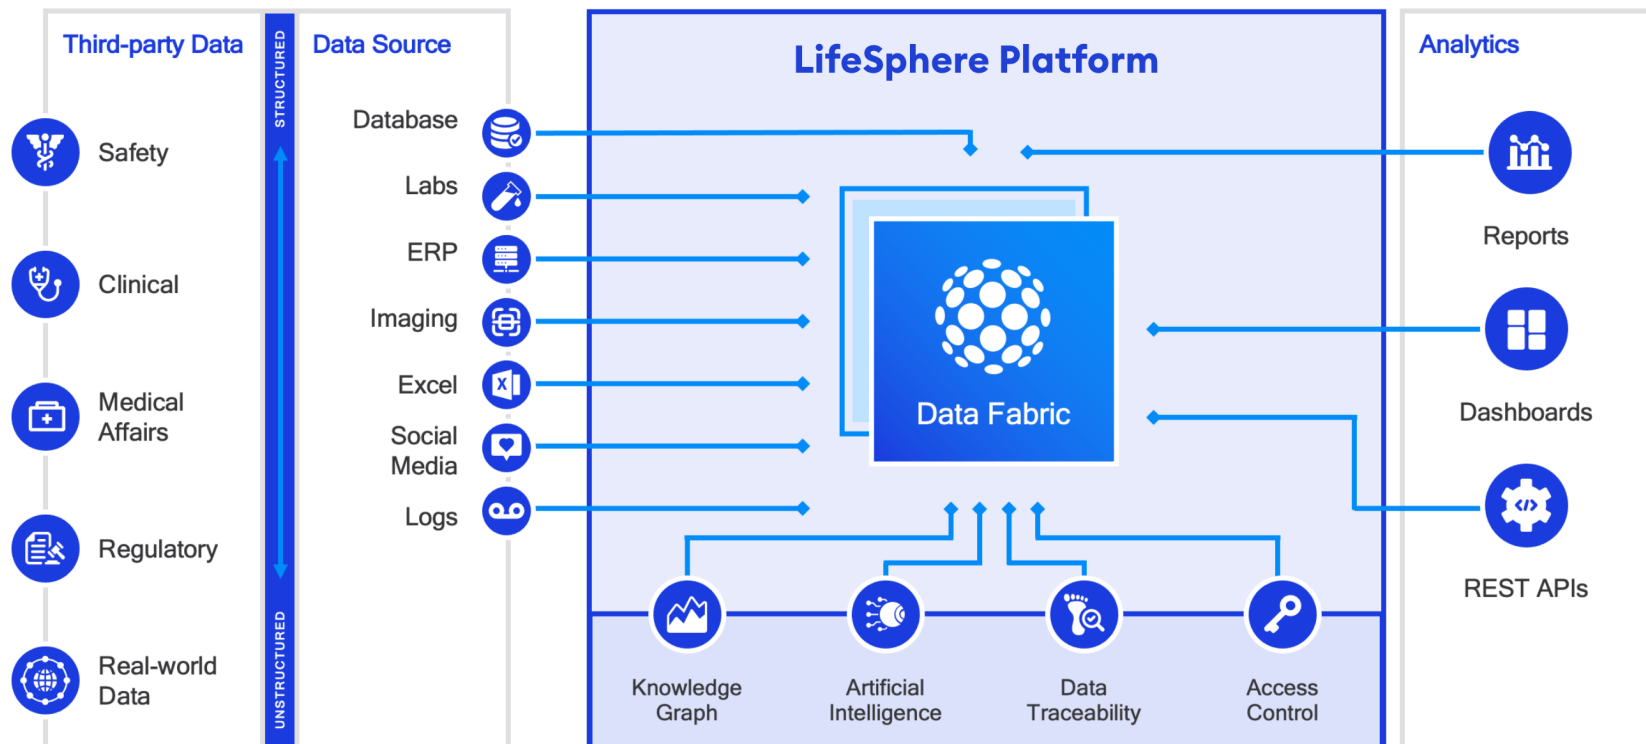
Third-party Data

Safety

Clinical

Medical Affairs

Regulatory

Real-world Data

STRUCTURED

UNSTRUCTURED

Data Source

Database

Labs

ERP

Imaging

Excel

Social Media

Logs

LifeSphere Platform

Data Fabric

Knowledge Graph

Artificial Intelligence

Data Traceability

Access Control

Analytics

Reports

Dashboards

REST APIs